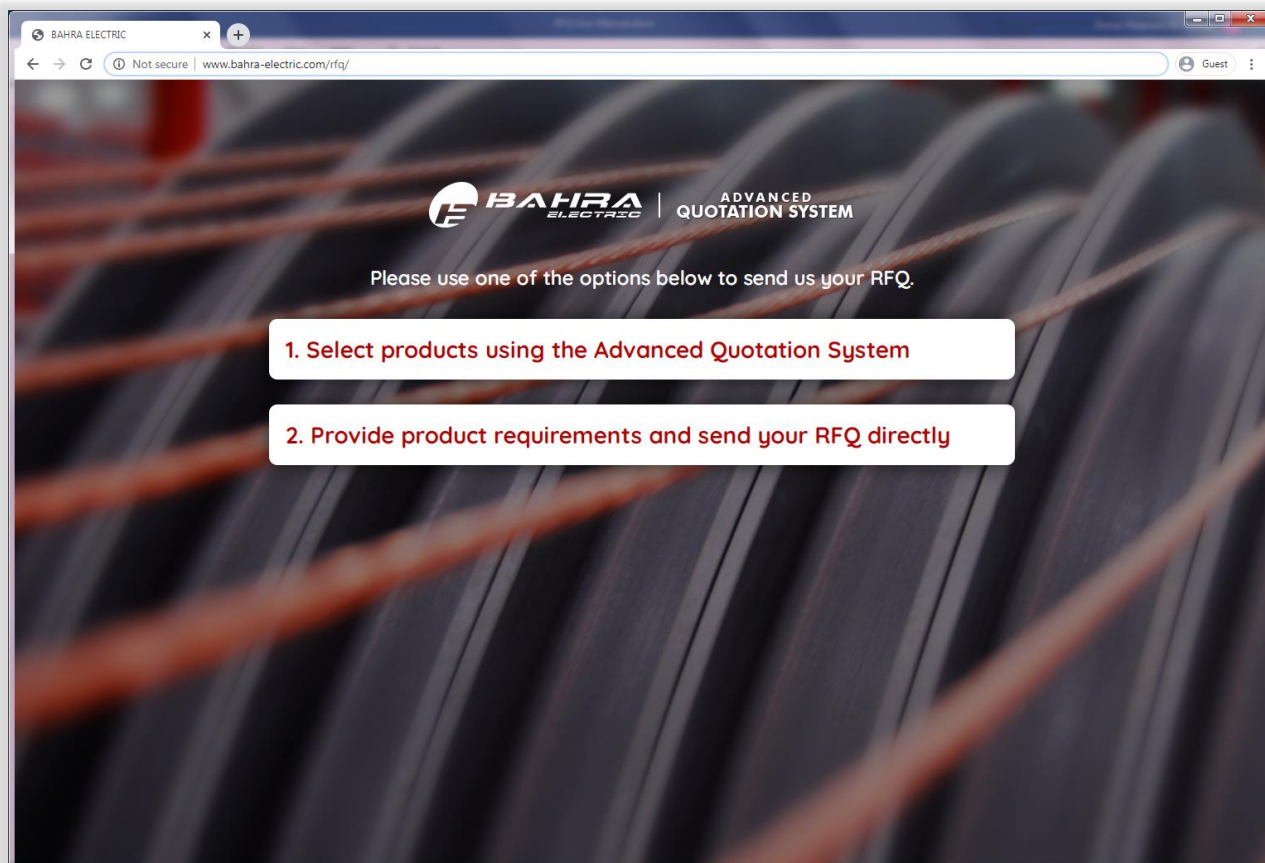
BAHRA ELECTRIC
Not secure | www.bahra-electric.com/rfq/
Guest

BAHRA ELECTRIC | ADVANCED QUOTATION SYSTEM

Please use one of the options below to send us your RFQ.

1. Select products using the Advanced Quotation System

2. Provide product requirements and send your RFQ directly